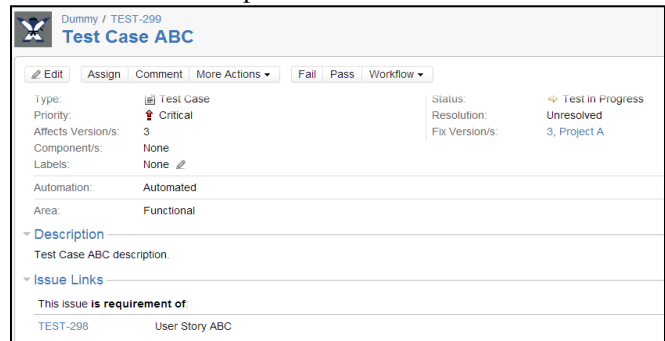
Dummy / TEST-299
Test Case ABC

Edit | Assign | Comment | More Actions | Fail | Pass | Workflow

Type: Test Case
Priority: Critical
Affects Version/s: 3
Component/s: None
Labels: None

Status: Test in Progress
Resolution: Unresolved
Fix Version/s: 3, Project A

Automation: Automated

Area: Functional

Description
Test Case ABC description.

Issue Links
This issue **is requirement of**:
TEST-298 User Story ABC